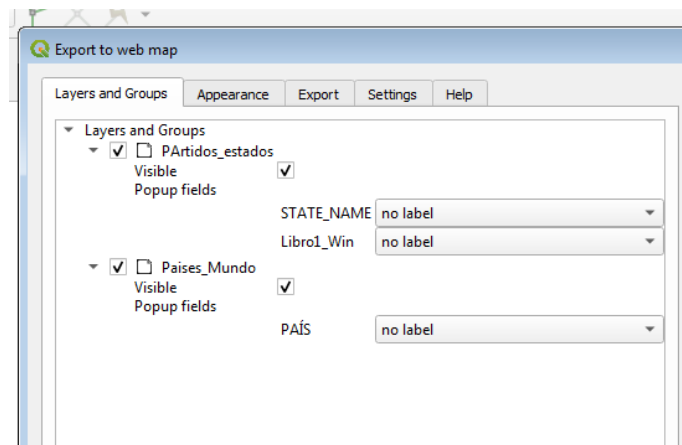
Export to web map

Layers and Groups | Appearance | Export | Settings | Help

Layers and Groups

PArtidos_estados

Visible

Popup fields

STATE_NAME no label

Libro1_Win no label

Paises_Mundo

Visible

Popup fields

PAÍS no label